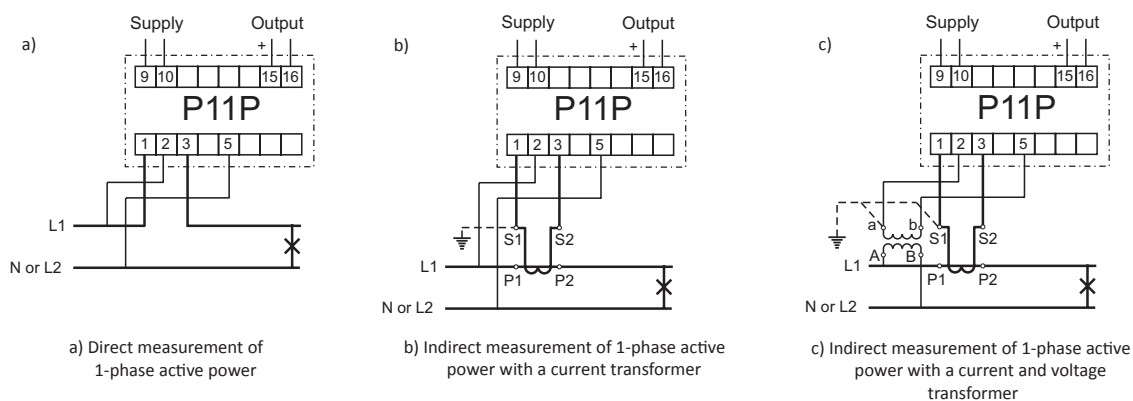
a)

Supply Output

+ -

9 10 15 16

P11P

1 2 3 5

L1

N or L2

a) Direct measurement of 1-phase active power

b)

Supply Output

+ -

9 10 15 16

P11P

1 2 3 5

S1 S2

L1

P1 P2

N or L2

b) Indirect measurement of 1-phase active power with a current transformer

c)

Supply Output

+ -

9 10 15 16

P11P

1 2 3 5

a b

S1 S2

A B

L1

P1 P2

N or L2

c) Indirect measurement of 1-phase active power with a current and voltage transformer